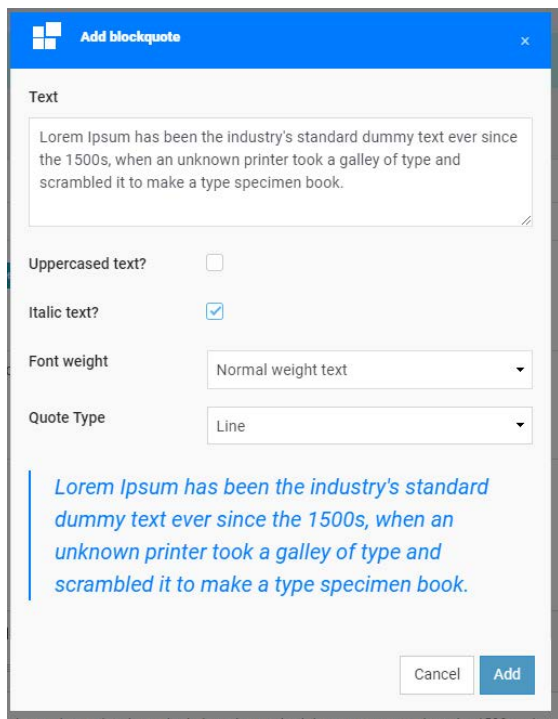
Add blockquote

×

Text

Lorem Ipsum has been the industry's standard dummy text ever since the 1500s, when an unknown printer took a galley of type and scrambled it to make a type specimen book.

Uppercased text?

Italic text?

Font weight

Normal weight text

Quote Type

Line

Lorem Ipsum has been the industry's standard dummy text ever since the 1500s, when an unknown printer took a galley of type and scrambled it to make a type specimen book.

Cancel

Add